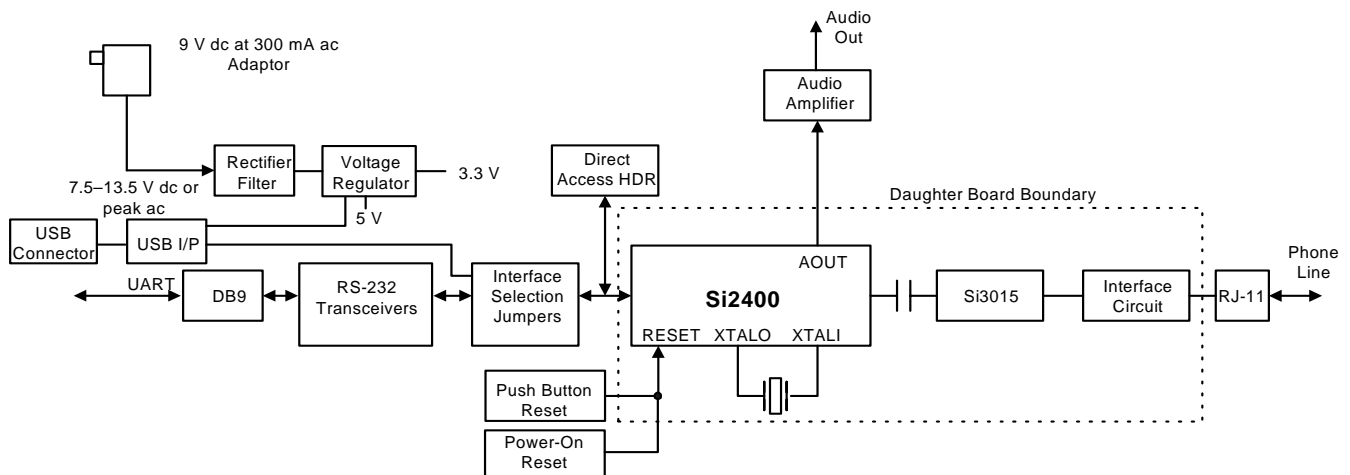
9 V dc at 300 mA ac Adaptor

Audio Out

Audio Amplifier

Rectifier Filter

Voltage Regulator

3.3 V

Direct Access HDR

7.5–13.5 V dc or peak ac

5 V

Daughter Board Boundary

USB Connector

USB I/P

AOUT

Phone Line

UART

DB9

RS-232 Transceivers

Interface Selection Jumpers

Si2400

Si3015

Interface Circuit

RJ-11

RESET

XTALO

XTALI

Push Button Reset

Power-On Reset